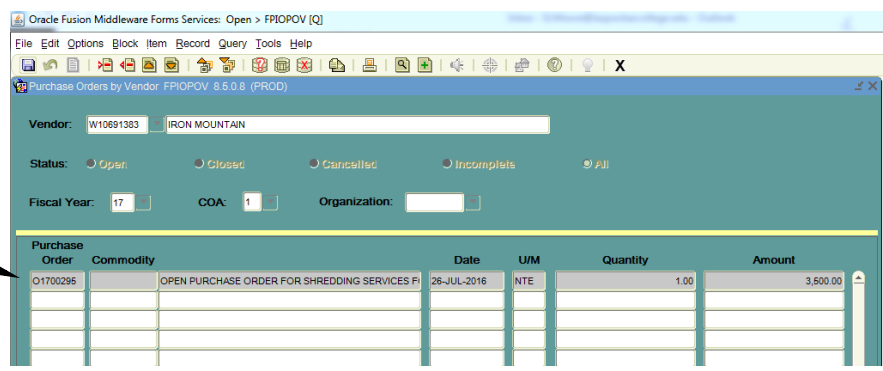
Oracle Fusion Middleware Forms Services: Open > FPIOPOV [Q]

File Edit Options Block Item Record Query Tools Help

Purchase Orders by Vendor FPIOPOV 8.5.0.8 (PROD)

Vendor: W10691383 IRON MOUNTAIN

Status: Open Closed Cancelled Incomplete All

Fiscal Year: 17 COA: 1 Organization:

| Purchase Order | Commodity | | Date | U/M | Quantity | Amount |
|---|---|---|---|---|---|---|
| O1700295 | | OPEN PURCHASE ORDER FOR SHREDDING SERVICES F | 26-JUL-2016 | NTE | 1.00 | 3,500.00 |